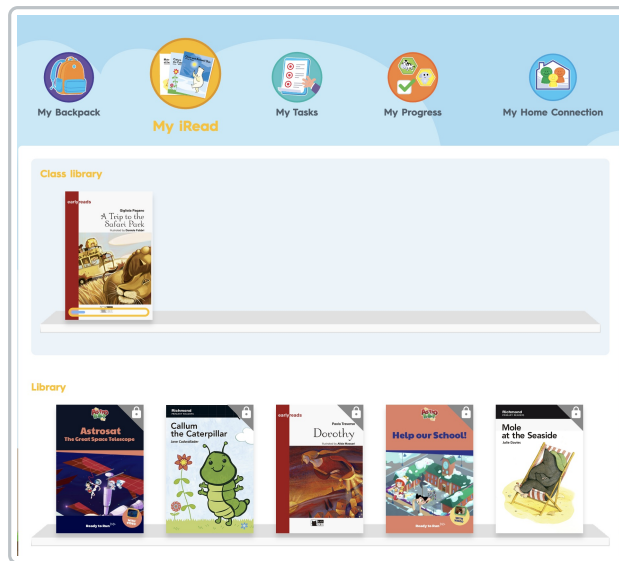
My Backpack

My iRead

My Tasks

My Progress

My Home Connection

Class library

earlyreads
Daphne Papaxe
A Trip to the Safari Park
Illustrated by Daniela Frieler

Library

Astrosat
The Great Space Telescope
Ready to Hear

Richmond
Callum the Caterpillar
Jane Cadwallader

earlyreads
Paola Traverso
Dorothy

Help our School!
Ready to Hear

Richmond
Mole at the Seaside
Julie Davies